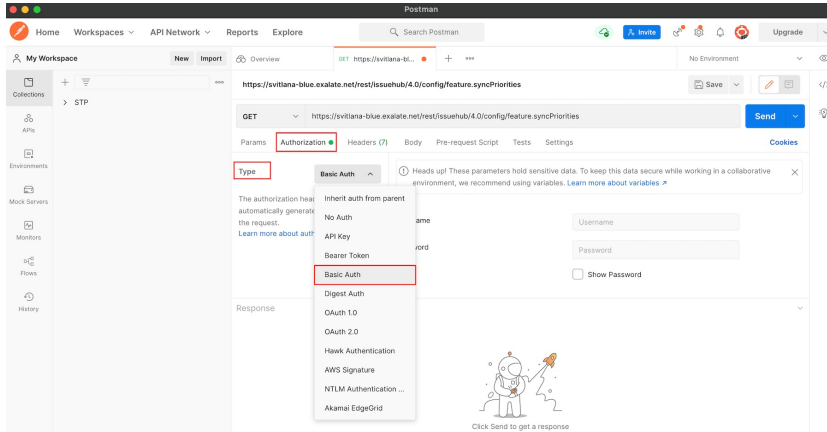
Postman

Home Workspaces API Network Reports Explore

Search Postman

Invite Upgrade

My Workspace New Import

Collections

APIs

Environments

Mock Servers

Monitors

Flows

History

STP

Overview GET https://svitlana-bl...

No Environment

https://svitlana-blue.exalate.net/rest/issuehub/4.0/config/feature.syncPriorities

Save

GET https://svitlana-blue.exalate.net/rest/issuehub/4.0/config/feature.syncPriorities

Send

Params Authorization Headers (7) Body Pre-request Script Tests Settings

Cookies

Type

Basic Auth

The authorization head automatically generate the request. Learn more about auth

Inherit auth from parent
No Auth
API Key
Bearer Token
Basic Auth
Digest Auth
OAuth 1.0
OAuth 2.0
Hawk Authentication
AWS Signature
NTLM Authentication ...
Akamai EdgeGrid

Heads up! These parameters hold sensitive data. To keep this data secure while working in a collaborative environment, we recommend using variables. Learn more about variables ↗

name Username

word Password

Show Password

Response

Click Send to get a response